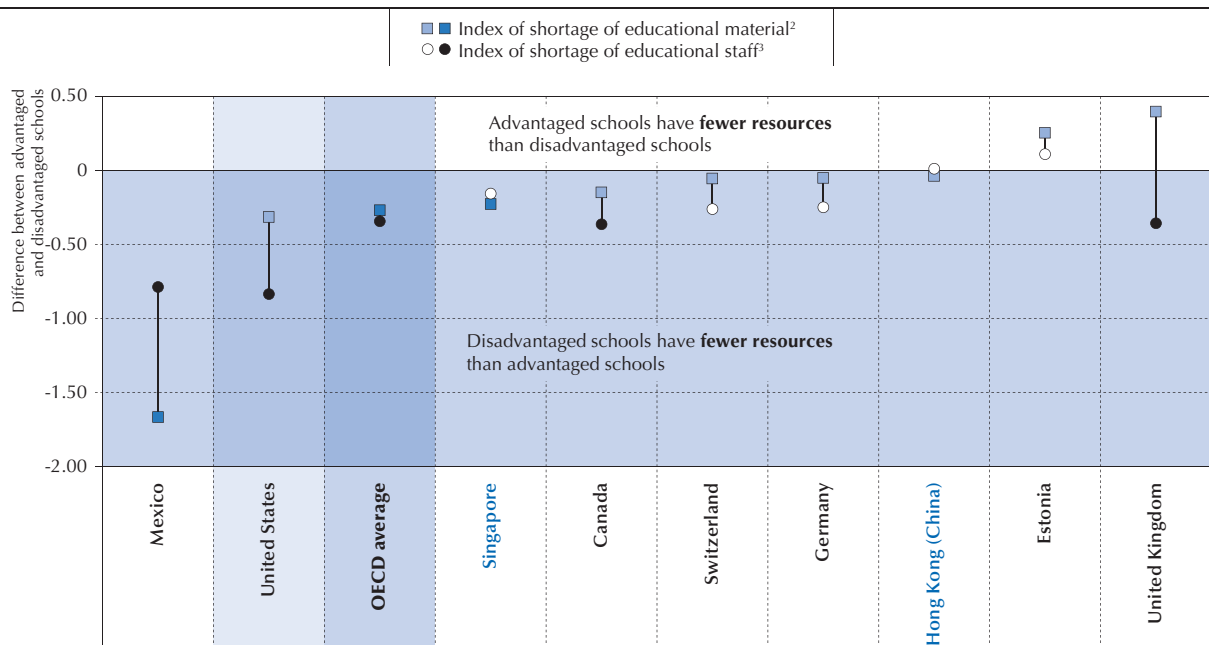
Index of shortage of educational material$^2$
Index of shortage of educational staff$^3$

Difference between advantaged and disadvantaged schools

0.50
0
-0.50
-1.00
-1.50
-2.00

Advantaged schools have **fewer resources** than disadvantaged schools

Disadvantaged schools have **fewer resources** than advantaged schools

Mexico
United States
OECD average
Singapore
Canada
Switzerland
Germany
Hong Kong (China)
Estonia
United Kingdom